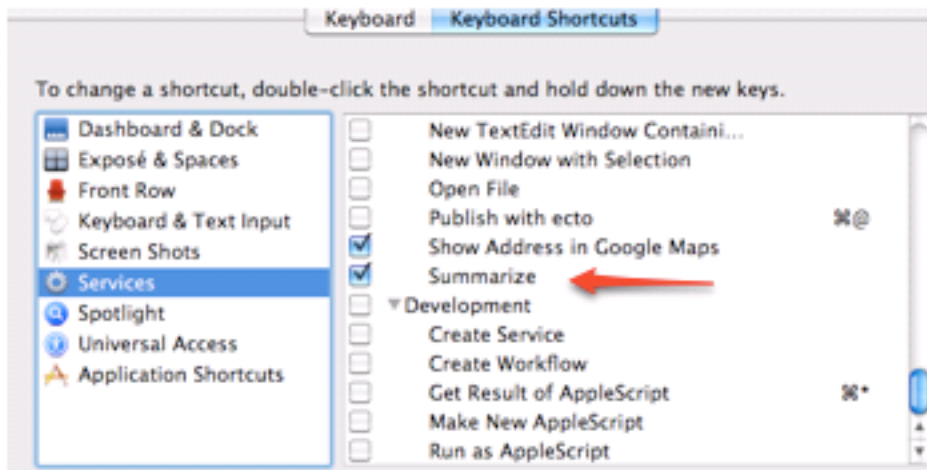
Keyboard | Keyboard Shortcuts

To change a shortcut, double-click the shortcut and hold down the new keys.

Dashboard & Dock
Exposé & Spaces
Front Row
Keyboard & Text Input
Screen Shots
Services
Spotlight
Universal Access
Application Shortcuts

New TextEdit Window Containi...
New Window with Selection
Open File
Publish with ecto ⌘@
Show Address in Google Maps
Summarize
Development
Create Service
Create Workflow
Get Result of AppleScript ⌘*
Make New AppleScript
Run as AppleScript